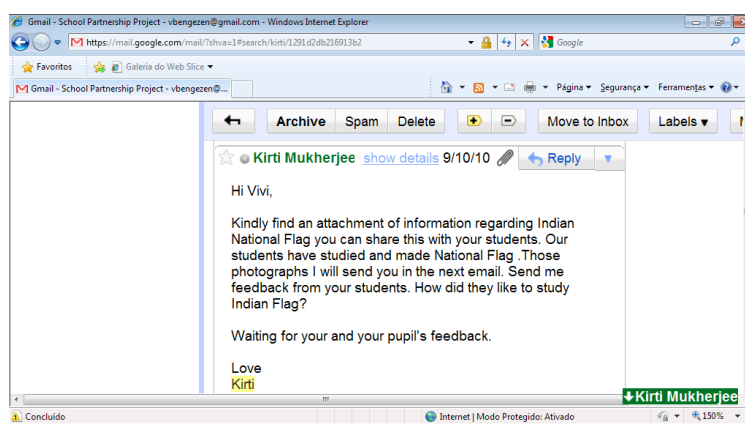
Gmail - School Partnership Project - vbengezen@gmail.com - Windows Internet Explorer

https://mail.google.com/mail/?shva=1#search/kirti/1291d2db216913b2

Google

Favoritos

Galeria do Web Slice

Gmail - School Partnership Project - vbengezen@...

Página Segurança Ferramentas

Archive Spam Delete Move to Inbox Labels

Kirti Mukherjee show details 9/10/10 Reply

Hi Vivi,

Kindly find an attachment of information regarding Indian National Flag you can share this with your students. Our students have studied and made National Flag .Those photographs I will send you in the next email. Send me feedback from your students. How did they like to study Indian Flag?

Waiting for your and your pupil's feedback.

Love
Kirti

Kirti Mukherjee

Concluído

Internet | Modo Protegido: Ativado

150%